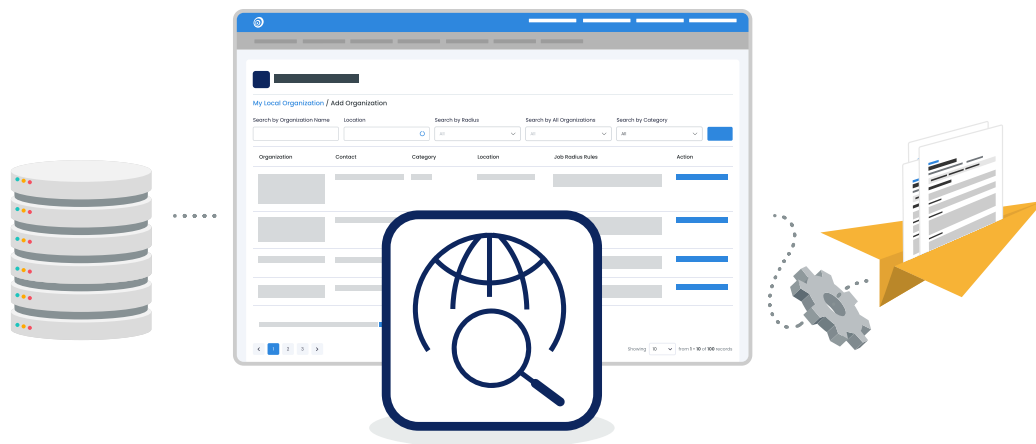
My Local Organization / Add Organization

Search by Organization Name
Location
Search by Radius
Search by All Organizations
Search by Category
All

| Organization | Contact | Category | Location | Job Radius Rules | Action |
|---|---|---|---|---|---|

‹ 1 2 3 ›

Showing 10 from 1 - 10 of 100 records